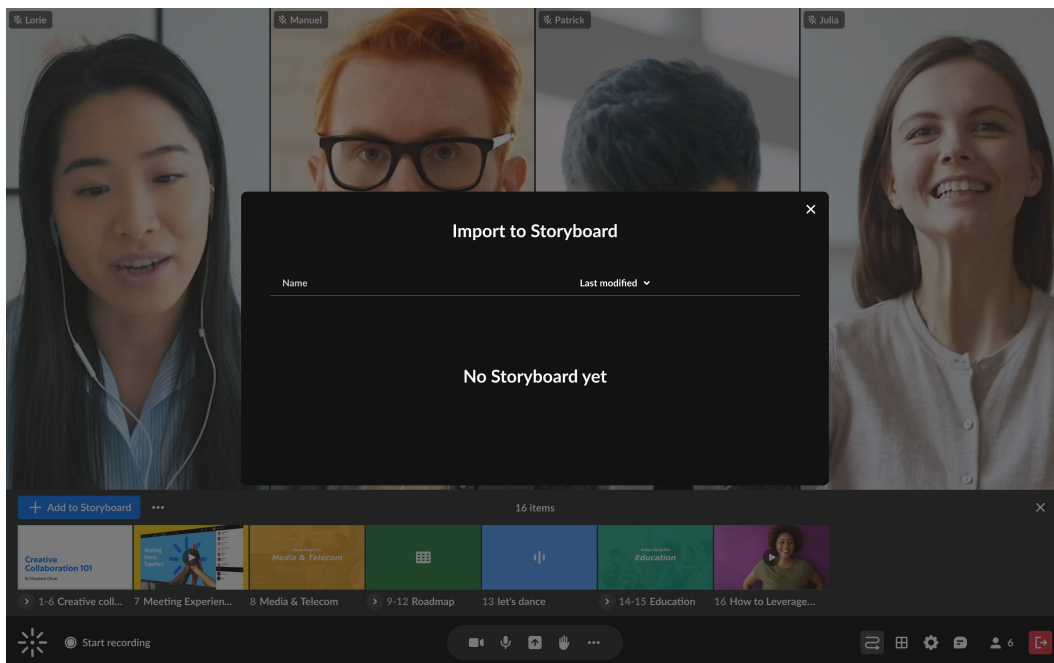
Lorie
Manuel
Patrick
Julia

Import to Storyboard

Name
Last modified

No Storyboard yet

+ Add to Storyboard
16 items

Creative Collaboration 101
Media & Telecom
Education

1-6 Creative coll...
7 Meeting Experien...
8 Media & Telecom
9-12 Roadmap
13 let's dance
14-15 Education
16 How to Leverage...

Start recording
6